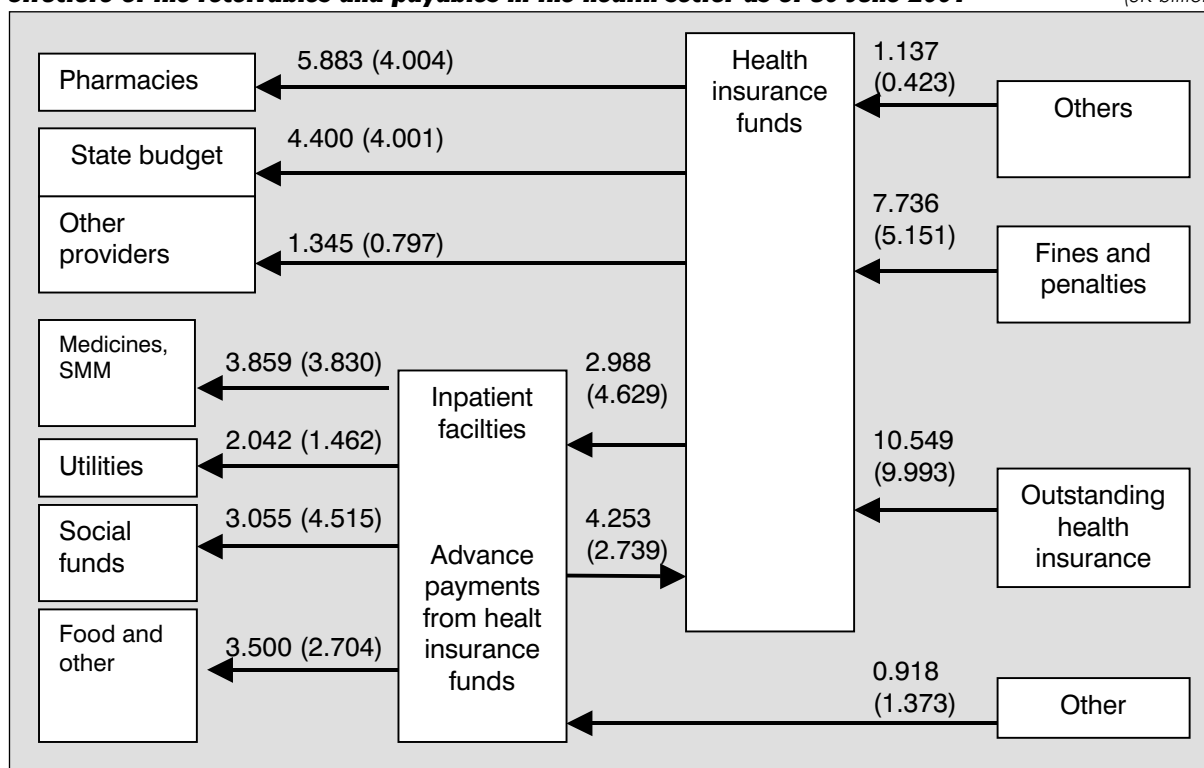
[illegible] of the receivables and payables in the health sector as of 30 June 2004 (SK billi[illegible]

Pharmacies
5.883 (4.004)
Health insurance funds
1.137 (0.423)
Others
State budget
4.400 (4.001)
Other providers
1.345 (0.797)
7.736 (5.151)
Fines and penalties
Medicines, SMM
3.859 (3.830)
2.988 (4.629)
Inpatient facilties
Utilities
2.042 (1.462)
10.549 (9.993)
Social funds
3.055 (4.515)
Advance payments from healt insurance funds
4.253 (2.739)
Outstanding health insurance
Food and other
3.500 (2.704)
0.918 (1.373)
Other